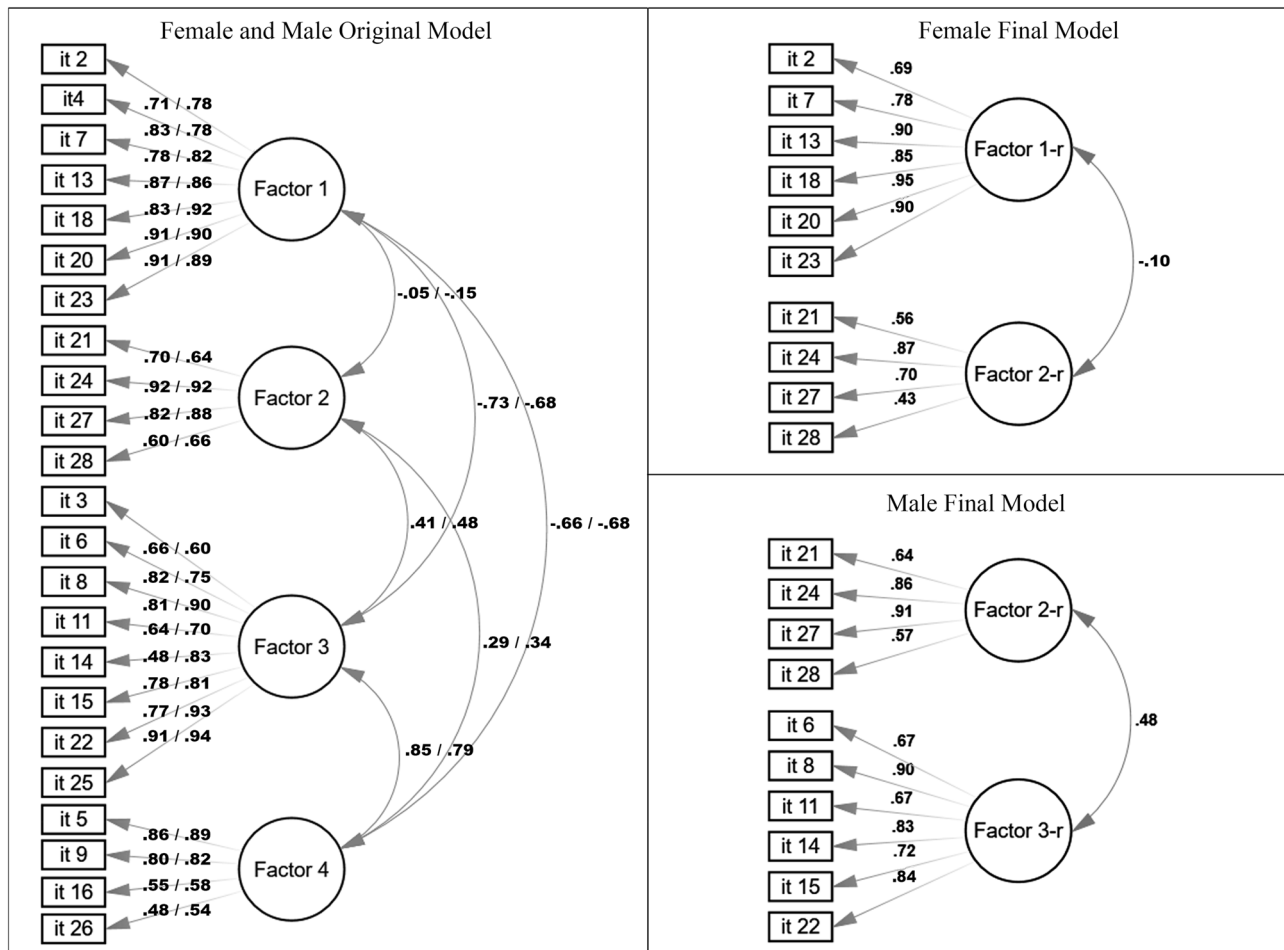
Female and Male Original Model

it 2
it4
it 7
it 13
it 18
it 20
it 23
.71 / .78
.83 / .78
.78 / .82
.87 / .86
.83 / .92
.91 / .90
.91 / .89
Factor 1

it 21
it 24
it 27
it 28
.70 / .64
.92 / .92
.82 / .88
.60 / .66
Factor 2

it 3
it 6
it 8
it 11
it 14
it 15
it 22
it 25
.66 / .60
.82 / .75
.81 / .90
.64 / .70
.48 / .83
.78 / .81
.77 / .93
.91 / .94
Factor 3

it 5
it 9
it 16
it 26
.86 / .89
.80 / .82
.55 / .58
.48 / .54
Factor 4

-.05 / -.15
-.73 / -.68
-.66 / -.68
.41 / .48
.29 / .34
.85 / .79

Female Final Model

it 2
it 7
it 13
it 18
it 20
it 23
.69
.78
.90
.85
.95
.90
Factor 1-r

it 21
it 24
it 27
it 28
.56
.87
.70
.43
Factor 2-r

-.10

Male Final Model

it 21
it 24
it 27
it 28
.64
.86
.91
.57
Factor 2-r

it 6
it 8
it 11
it 14
it 15
it 22
.67
.90
.67
.83
.72
.84
Factor 3-r

.48